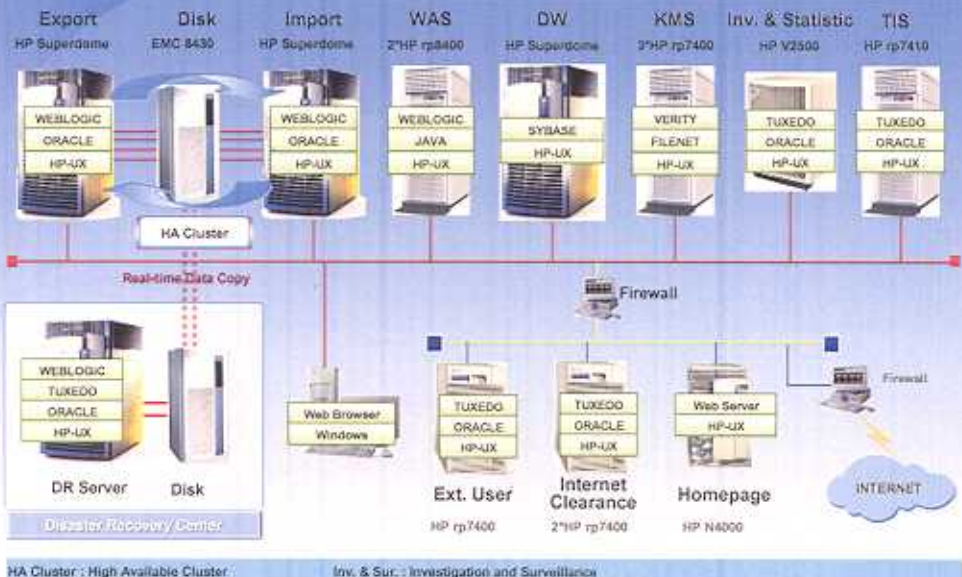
Export
HP Superdome
WEBLOGIC
ORACLE
HP-UX

Disk
EMC 8430

Import
HP Superdome
WEBLOGIC
ORACLE
HP-UX

WAS
2*HP rp8400
WEBLOGIC
JAVA
HP-UX

DW
HP Superdome
SYBASE
HP-UX

KMS
3*HP rp7400
VERITY
FILENET
HP-UX

Inv. & Statistic
HP V2500
TUXEDO
ORACLE
HP-UX

TIS
HP rp7410
TUXEDO
ORACLE
HP-UX

HA Cluster

Real-time Data Copy

Firewall

WEBLOGIC
TUXEDO
ORACLE
HP-UX
DR Server
Disk
Disaster Recovery Center

Web Browser
Windows

TUXEDO
ORACLE
HP-UX
Ext. User
HP rp7400

TUXEDO
ORACLE
HP-UX
Internet Clearance
2*HP rp7400

Web Server
HP-UX
Homepage
HP N4000

Firewall
INTERNET

HA Cluster : High Available Cluster
Inv. & Sur. : Investigation and Surveillance